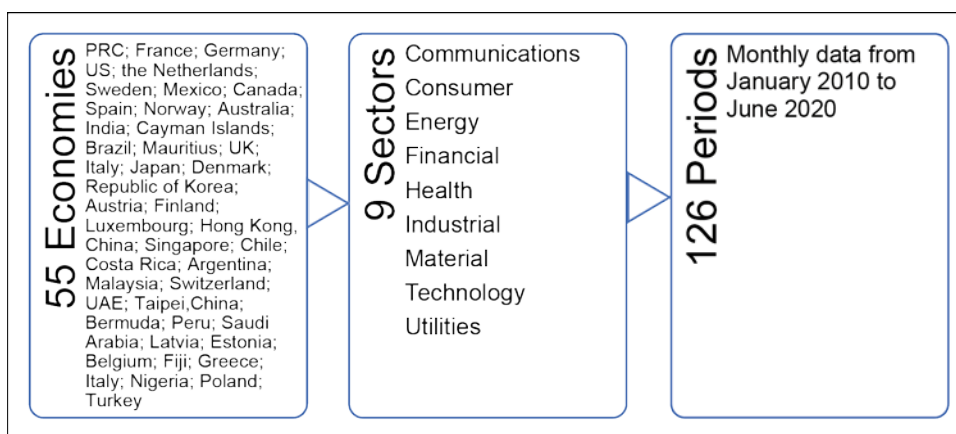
55 Economies

PRC; France; Germany; US; the Netherlands; Sweden; Mexico; Canada; Spain; Norway; Australia; India; Cayman Islands; Brazil; Mauritius; UK; Italy; Japan; Denmark; Republic of Korea; Austria; Finland; Luxembourg; Hong Kong, China; Singapore; Chile; Costa Rica; Argentina; Malaysia; Switzerland; UAE; Taipei,China; Bermuda; Peru; Saudi Arabia; Latvia; Estonia; Belgium; Fiji; Greece; Italy; Nigeria; Poland; Turkey

9 Sectors

Communications
Consumer
Energy
Financial
Health
Industrial
Material
Technology
Utilities

126 Periods

Monthly data from January 2010 to June 2020